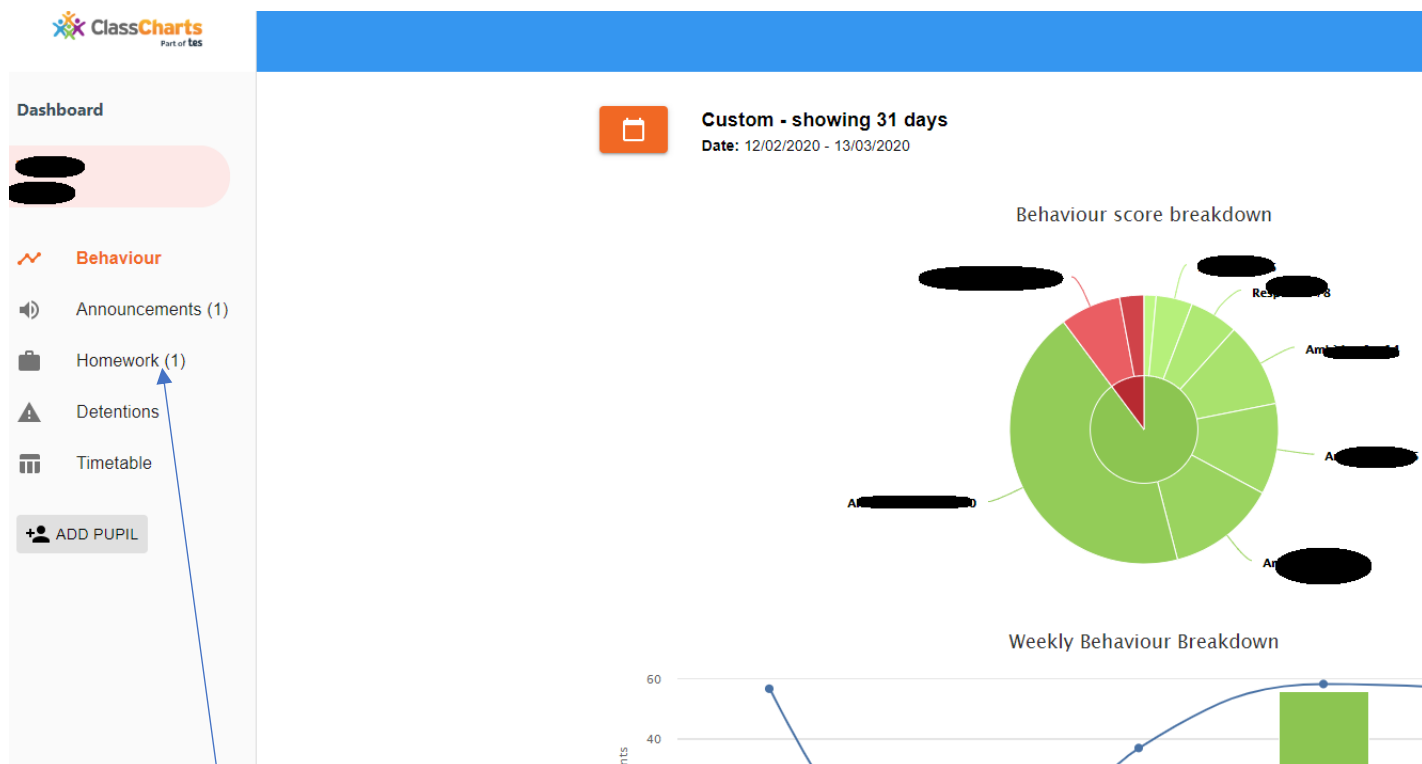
ClassCharts
Part of tes

Dashboard

Behaviour
Announcements (1)
Homework (1)
Detentions
Timetable

ADD PUPIL

Custom - showing 31 days
Date: 12/02/2020 - 13/03/2020

Behaviour score breakdown

Resp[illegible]8
Amb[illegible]
A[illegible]
Ar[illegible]
Am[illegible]0

Weekly Behaviour Breakdown

60
40
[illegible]nts